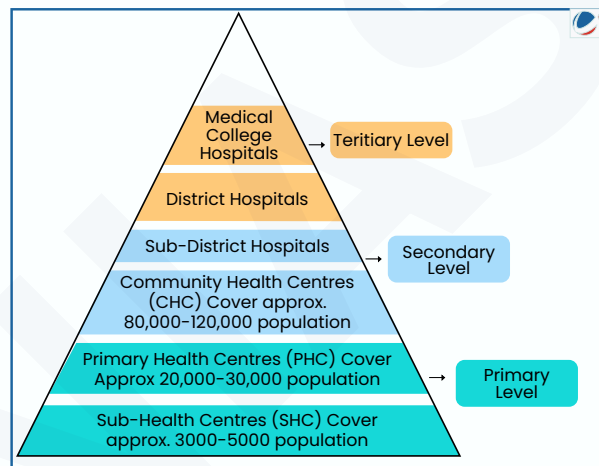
Medical College Hospitals

Teritiary Level

District Hospitals

Sub-District Hospitals

Secondary Level

Community Health Centres (CHC) Cover approx. 80,000-120,000 population

Primary Health Centres (PHC) Cover Approx 20,000-30,000 population

Primary Level

Sub-Health Centres (SHC) Cover approx. 3000-5000 population